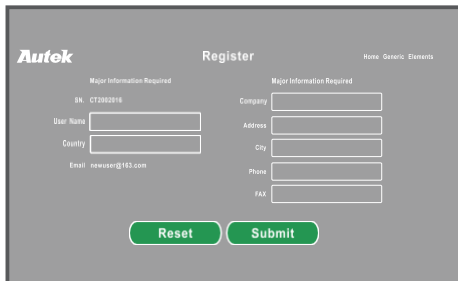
Autek

Register

Home Generic Elements

Major Information Required

SN. CT2002016

User Name

Country

Email newuser@163.com

Major Information Required

Company

Address

City

Phone

FAX

Reset

Submit